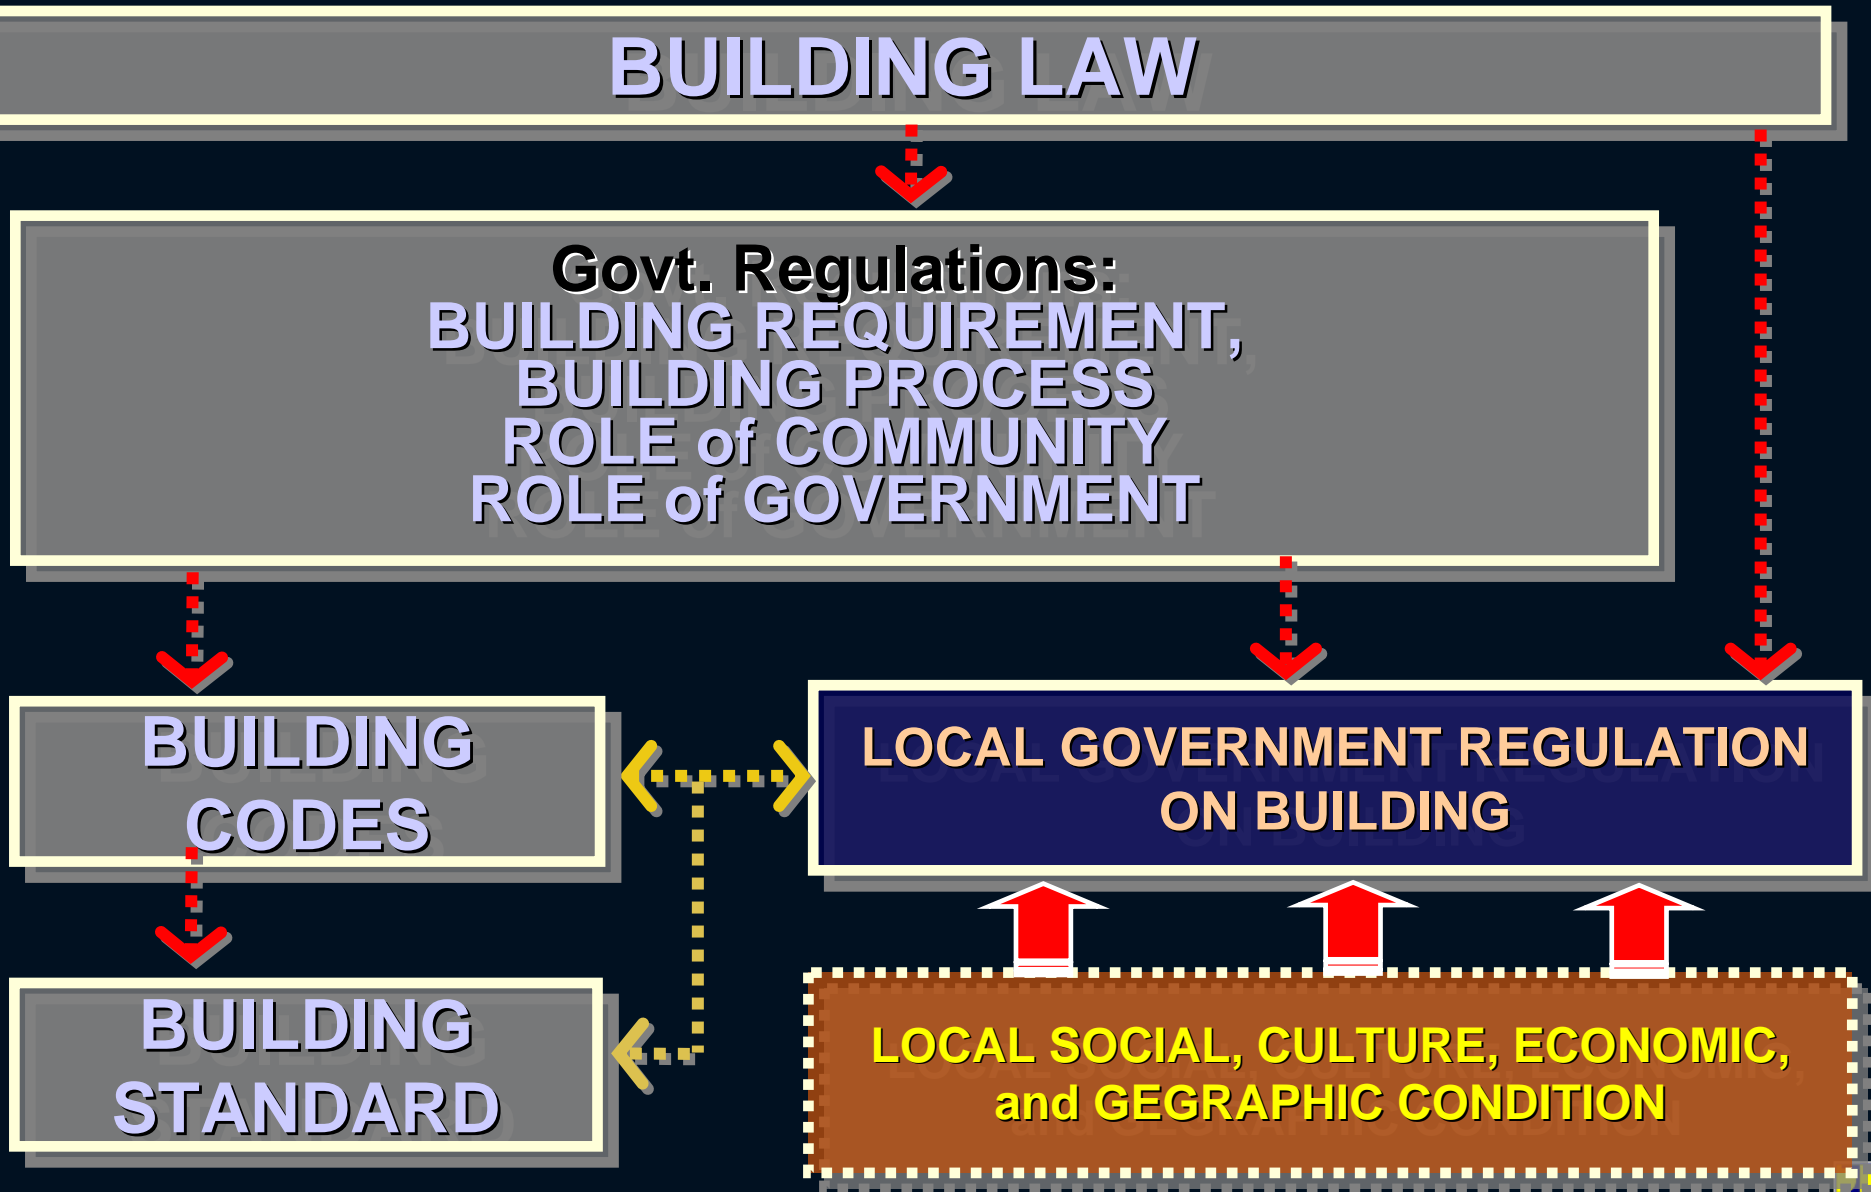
BUILDING LAW

Govt. Regulations:
BUILDING REQUIREMENT,
BUILDING PROCESS
ROLE of COMMUNITY
ROLE of GOVERNMENT

BUILDING CODES

LOCAL GOVERNMENT REGULATION ON BUILDING

BUILDING STANDARD

LOCAL SOCIAL, CULTURE, ECONOMIC, and GEGRAPHIC CONDITION